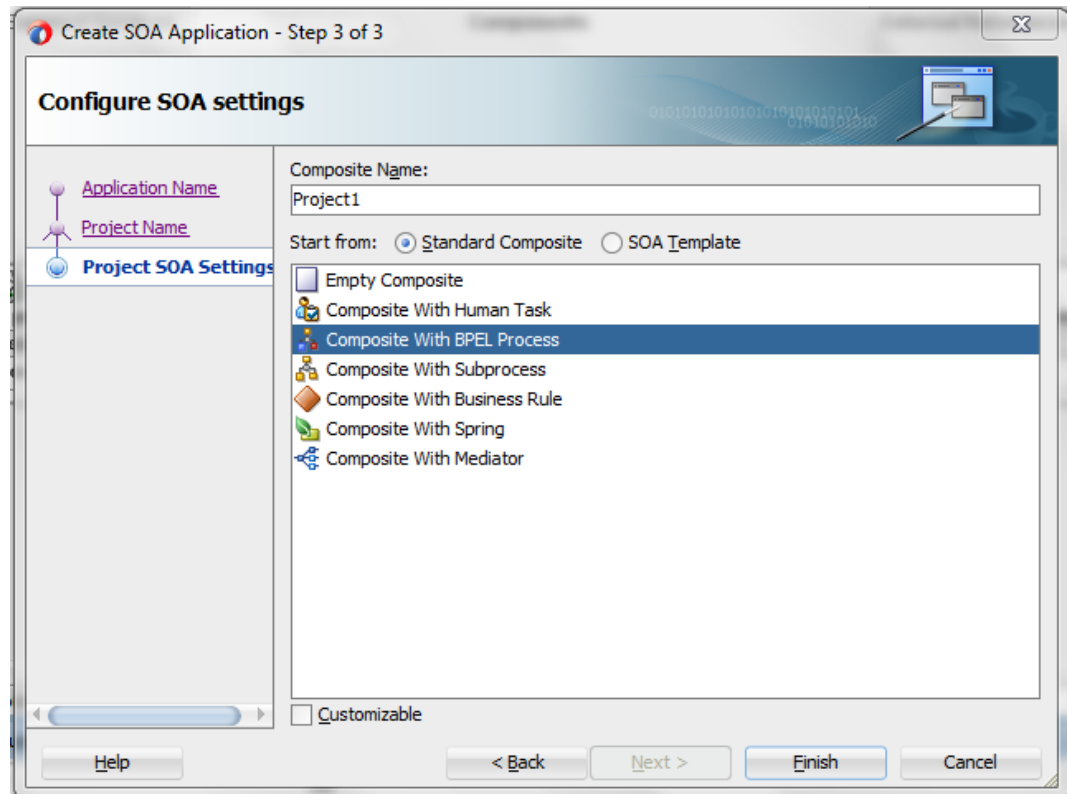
Create SOA Application - Step 3 of 3

Configure SOA settings

Application Name
Project Name
Project SOA Settings

Composite Name:
Project1
Start from: Standard Composite SOA Template

Empty Composite
Composite With Human Task
Composite With BPEL Process
Composite With Subprocess
Composite With Business Rule
Composite With Spring
Composite With Mediator

Customizable

Help
< Back
Next >
Finish
Cancel